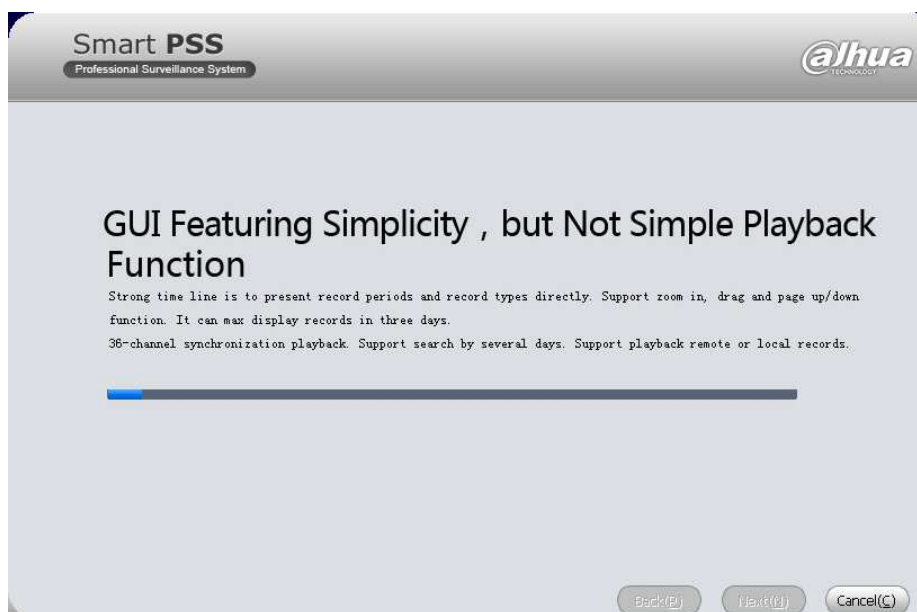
Smart PSS
Professional Surveillance System

alhua
TECHNOLOGY

GUI Featuring Simplicity , but Not Simple Playback Function

Strong time line is to present record periods and record types directly. Support zoom in, drag and page up/down function. It can max display records in three days.

36-channel synchronization playback. Support search by several days. Support playback remote or local records.

Back(B)
Next(N)
Cancel(C)